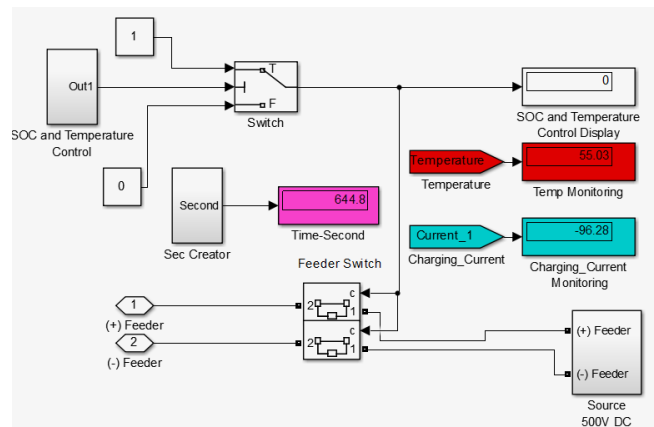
1

Out1

SOC and Temperature Control

T

F

Switch

0

SOC and Temperature Control Display

0

Temperature

Temperature

55.03

Temp Monitoring

Second

Sec Creator

644.8

Time-Second

Current_1

Charging_Current

-96.28

Charging_Current Monitoring

Feeder Switch

1

(+) Feeder

2

(-) Feeder

c

2

1

c

2

1

(+) Feeder

(-) Feeder

Source 500V DC